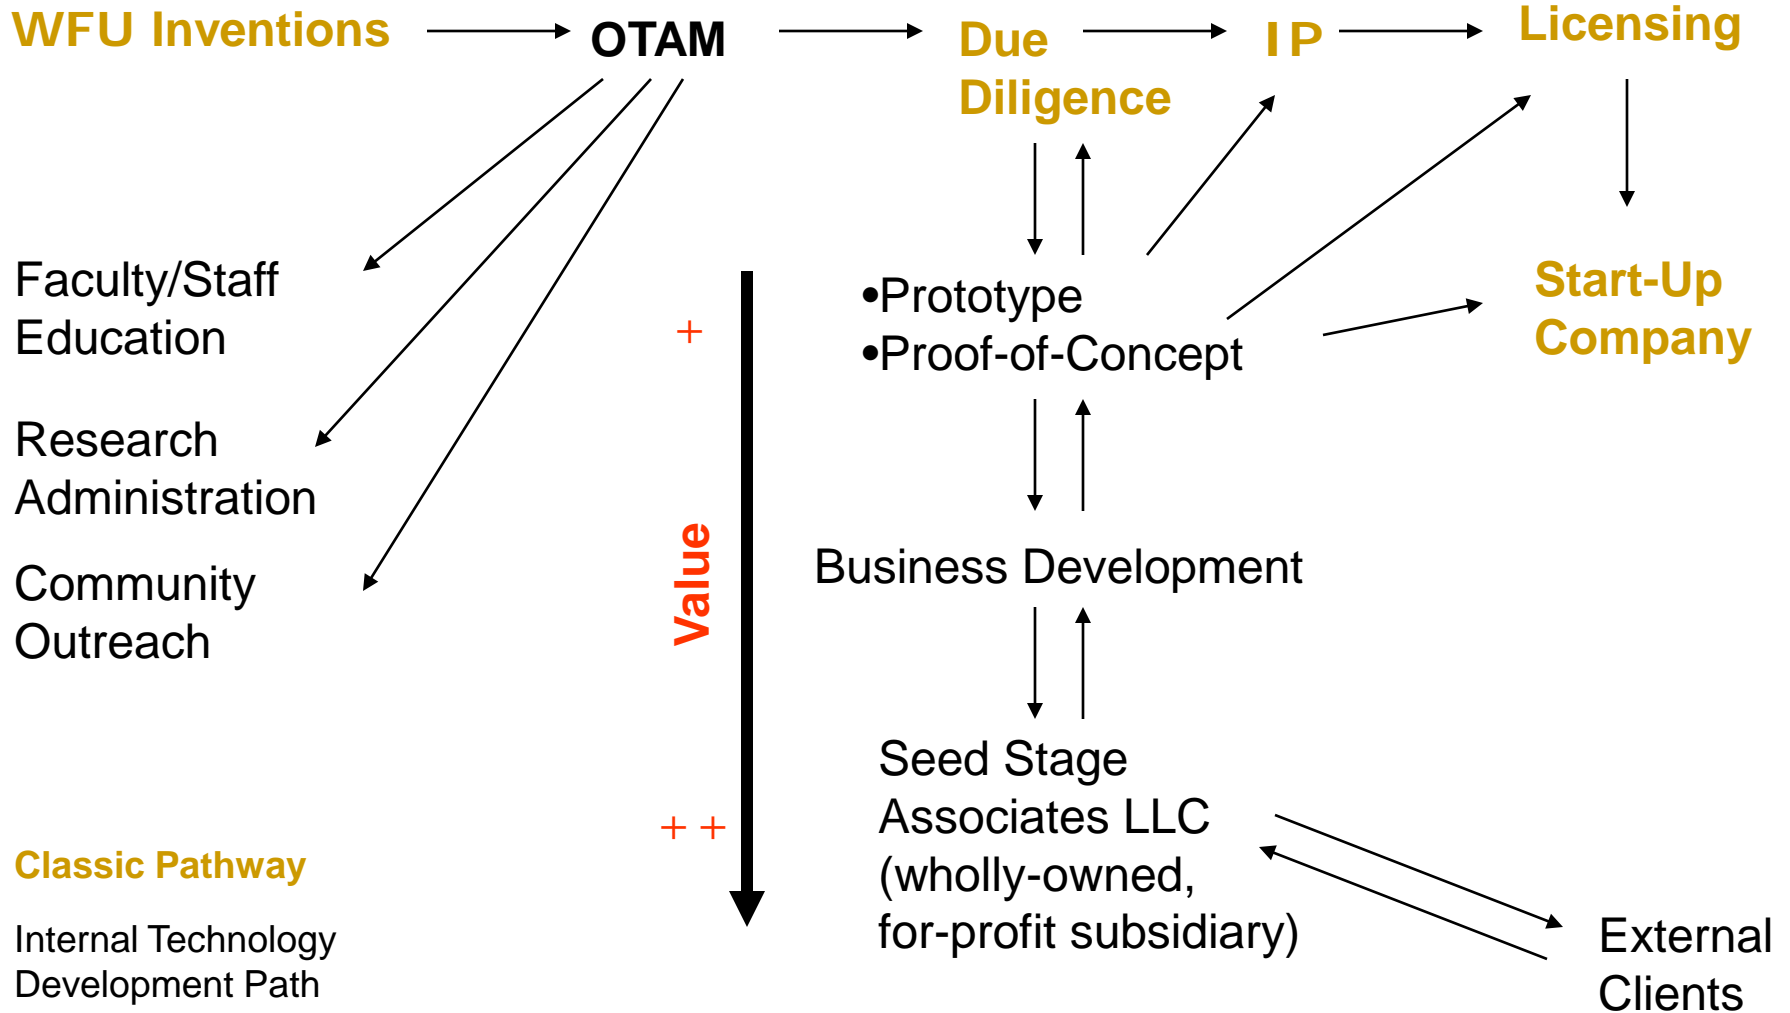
WFU Inventions

OTAM

Due Diligence

I P

Licensing

Faculty/Staff Education

Research Administration

Community Outreach

•Prototype
•Proof-of-Concept

Start-Up Company

+

Value

Business Development

+ +

Seed Stage Associates LLC (wholly-owned, for-profit subsidiary)

External Clients

Classic Pathway

Internal Technology Development Path